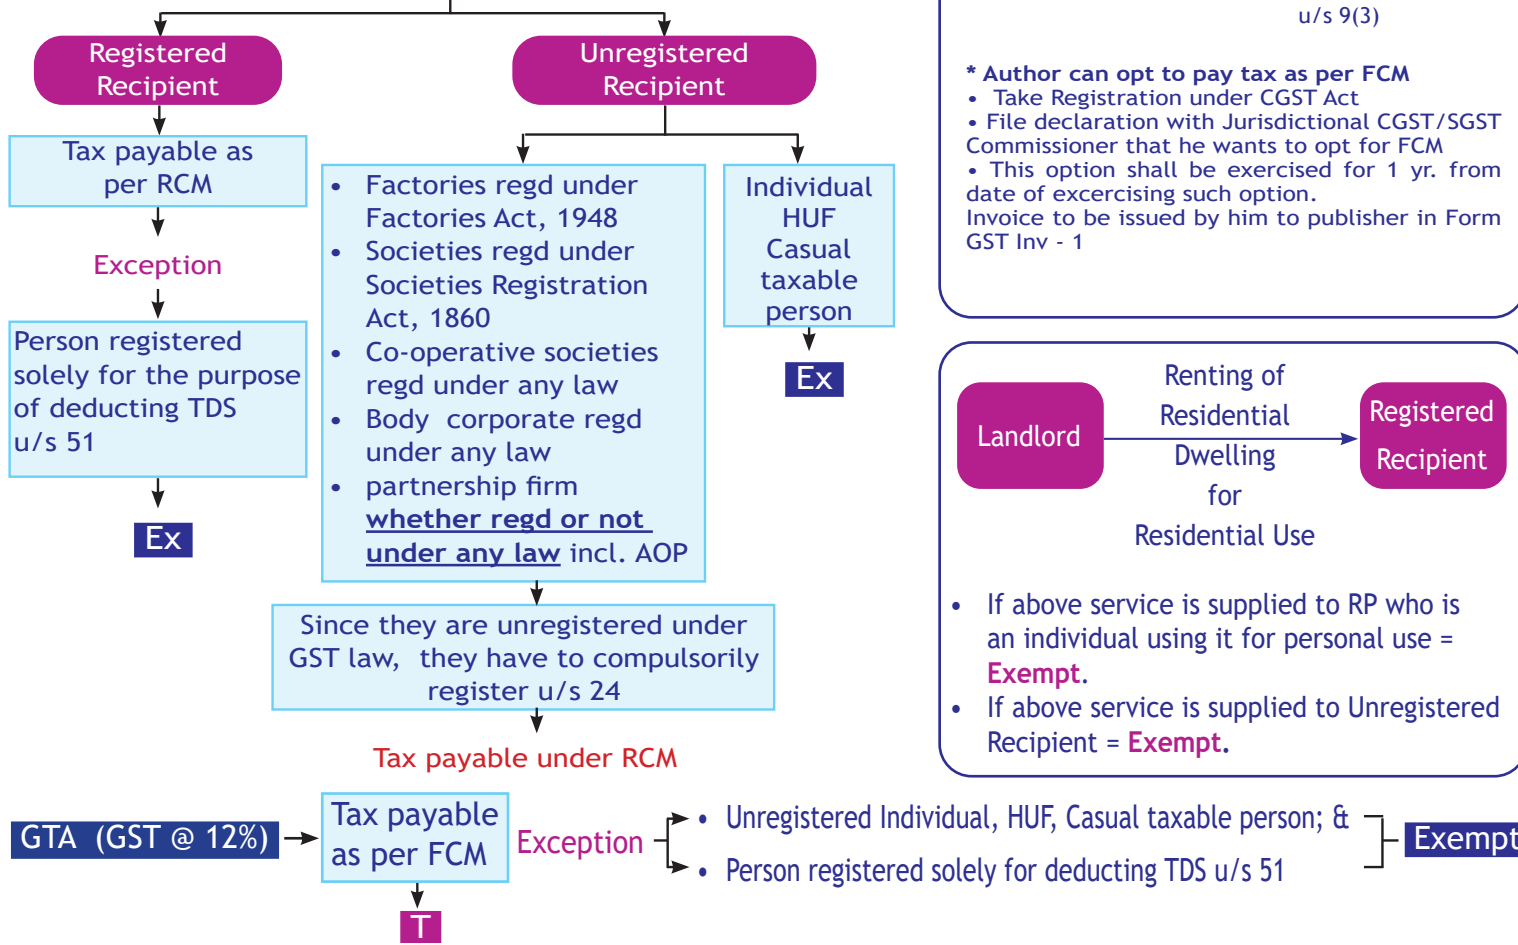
Registered Recipient

Unregistered Recipient

Tax payable as per RCM

Exception

Person registered solely for the purpose of deducting TDS u/s 51

Ex

- Factories regd under Factories Act, 1948
- Societies regd under Societies Registration Act, 1860
- Co-operative societies regd under any law
- Body corporate regd under any law
- partnership firm whether regd or not under any law incl. AOP

Individual HUF Casual taxable person

Ex

Since they are unregistered under GST law, they have to compulsorily register u/s 24

Tax payable under RCM

u/s 9(3)

* Author can opt to pay tax as per FCM
• Take Registration under CGST Act
• File declaration with Jurisdictional CGST/SGST Commissioner that he wants to opt for FCM
• This option shall be exercised for 1 yr. from date of excercising such option.
Invoice to be issued by him to publisher in Form GST Inv - 1

Landlord

Renting of Residential Dwelling for Residential Use

Registered Recipient

- If above service is supplied to RP who is an individual using it for personal use = Exempt.
- If above service is supplied to Unregistered Recipient = Exempt.

GTA (GST @ 12%)

Tax payable as per FCM

T

Exception

- Unregistered Individual, HUF, Casual taxable person; &
- Person registered solely for deducting TDS u/s 51

Exempt